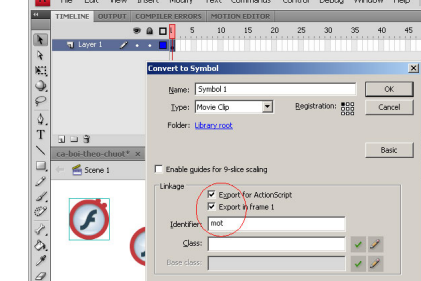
File Edit View Insert Modify Text Commands Control Debug Window Help

TIMELINE OUTPUT COMPILER ERRORS MOTION EDITOR

5 10 15 20 25 30 35 40 45

Layer 1

ca-boi-theo-chuot*

Scene 1

Convert to Symbol

Name: Symbol 1

Type: Movie Clip

Registration:

Folder: Library root

OK

Cancel

Basic

Enable guides for 9-slice scaling

Linkage

Export for ActionScript

Export in frame 1

Identifier: mot

Class:

Base class: